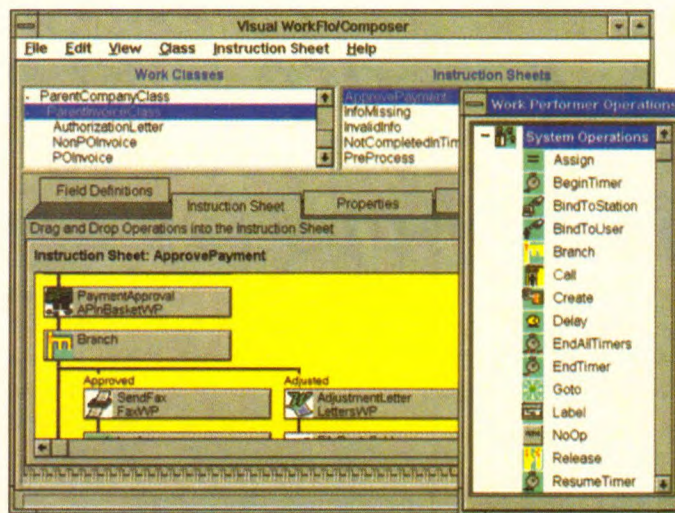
Visual WorkFlo/Composer

File Edit View Class Instruction Sheet Help

Work Classes

- ParentCompanyClass
ParentInvoiceClass
AuthorizationLetter
NonPOInvoice
POInvoice

Instruction Sheets

ApprovePayment
InfoMissing
InvalidInfo
NotCompletedInTim
PreProcess

Field Definitions

Instruction Sheet

Properties

Drag and Drop Operations into the Instruction Sheet

Instruction Sheet: ApprovePayment

PaymentApproval
APInBasketWP

Branch

Approved

SendFax
FaxWP

Adjusted

AdjustmentLetter
LettersWP

Work Performer Operations

System Operations

Assign
BeginTimer
BindToStation
BindToUser
Branch
Call
Create
Delay
EndAllTimers
EndTimer
Goto
Label
NoOp
Release
ResumeTimer